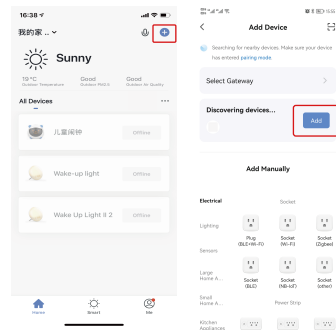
16:38

我的家 ..

Sunny

19 °C
Outdoor Temperature

Good
Outdoor PM2.5

Good
Outdoor Air Quality

All Devices

儿童闹钟

Offline

Wake-up light

Offline

Wake Up Light II 2

Offline

Home

Smart

Me

Add Device

Searching for nearby devices. Make sure your device has entered pairing mode.

Select Gateway

Discovering devices...

Add

Add Manually

Electrical

Socket

Lighting

Plug (BLE+Wi-Fi)

Socket (Wi-Fi)

Socket (Zigbee)

Sensors

Large Home A...

Socket (BLE)

Socket (NB-IoT)

Socket (other)

Small Home A...

Power Strip

Kitchen Appliances